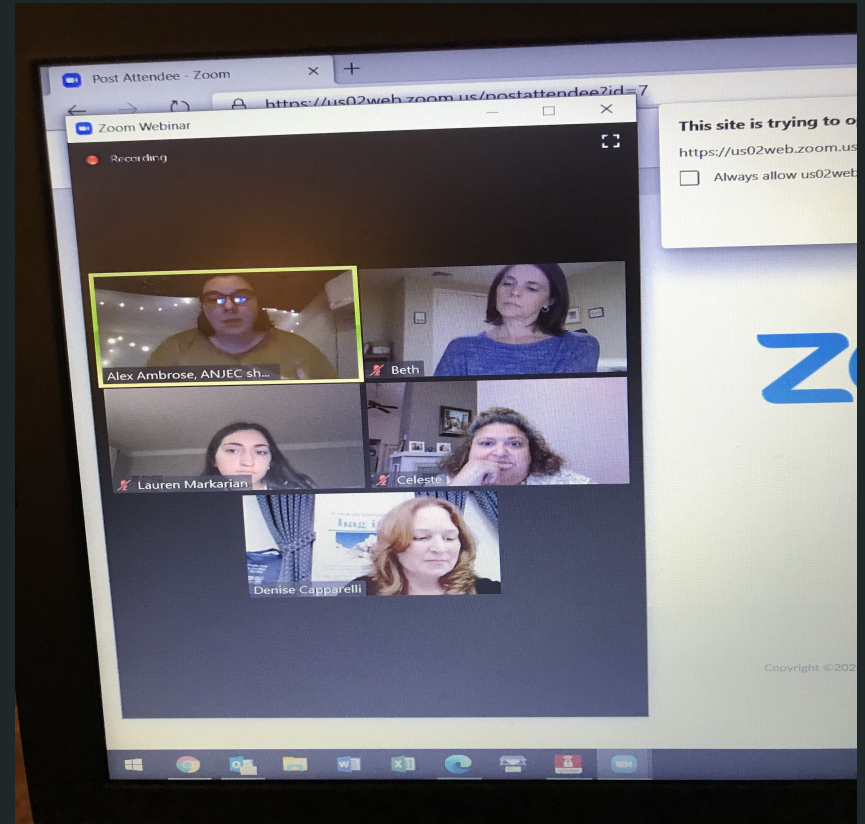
Post Attendee - Zoom
https://us02web.zoom.us/postattendee?id=7
Zoom Webinar
Recording
This site is trying to o
https://us02web.zoom.us
Always allow us02web
Alex Ambrose, ANJEC sh...
Beth
Lauren Markarian
Celeste
Denise Capparelli
Zo
Copyright ©202